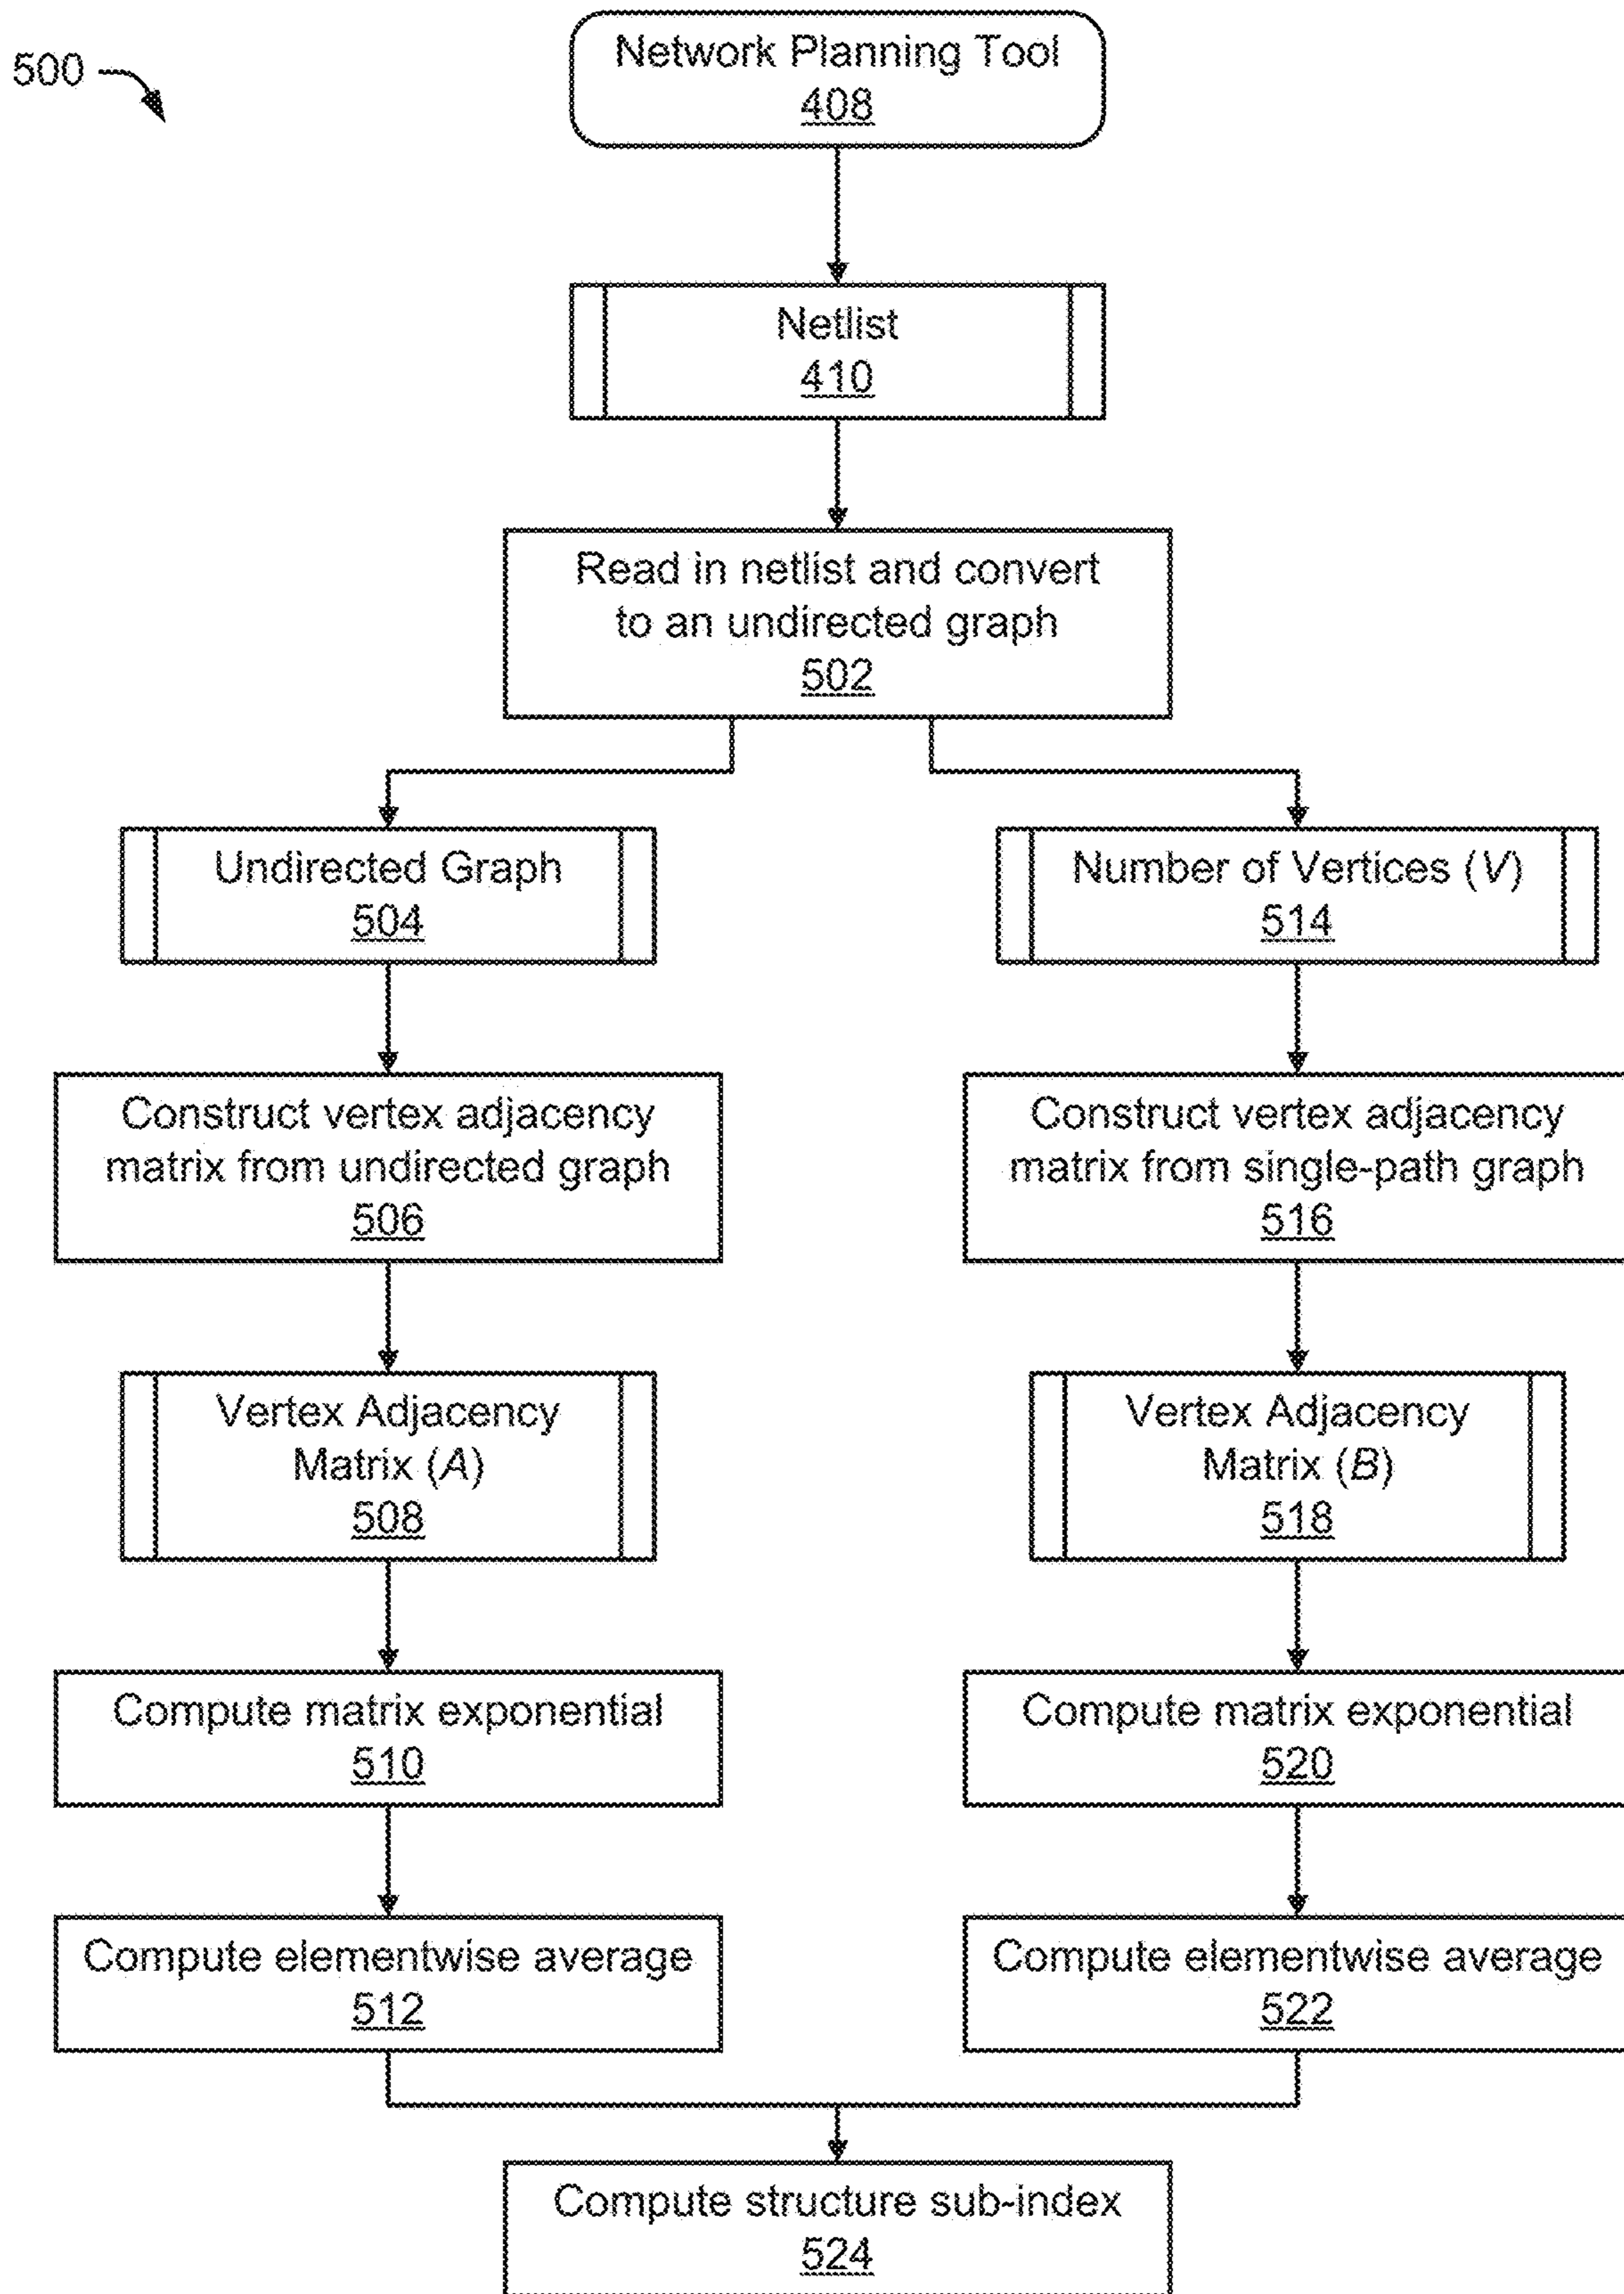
500

Network Planning Tool
408

Netlist
410

Read in netlist and convert to an undirected graph
502

Undirected Graph
504

Number of Vertices ($V$)
514

Construct vertex adjacency matrix from undirected graph
506

Construct vertex adjacency matrix from single-path graph
516

Vertex Adjacency Matrix ($A$)
508

Vertex Adjacency Matrix ($B$)
518

Compute matrix exponential
510

Compute matrix exponential
520

Compute elementwise average
512

Compute elementwise average
522

Compute structure sub-index
524